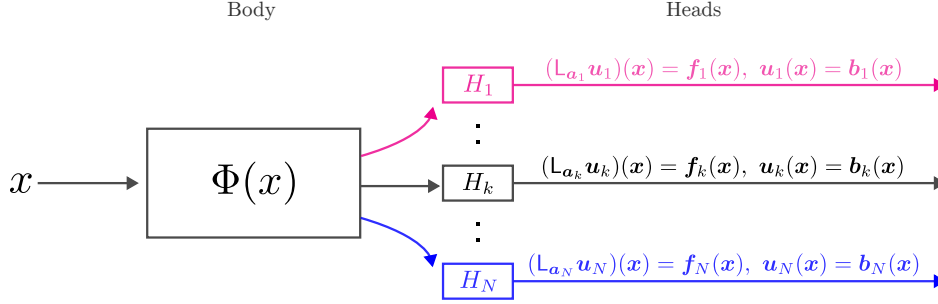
Body

Heads

$x$

$\Phi(x)$

$H_1$

$(\mathsf{L}_{a_1} \boldsymbol{u}_1)(\boldsymbol{x}) = \boldsymbol{f}_1(\boldsymbol{x}),\ \boldsymbol{u}_1(\boldsymbol{x}) = \boldsymbol{b}_1(\boldsymbol{x})$

$\vdots$

$H_k$

$(\mathsf{L}_{a_k} \boldsymbol{u}_k)(\boldsymbol{x}) = \boldsymbol{f}_k(\boldsymbol{x}),\ \boldsymbol{u}_k(\boldsymbol{x}) = \boldsymbol{b}_k(\boldsymbol{x})$

$\vdots$

$H_N$

$(\mathsf{L}_{a_N} \boldsymbol{u}_N)(\boldsymbol{x}) = \boldsymbol{f}_N(\boldsymbol{x}),\ \boldsymbol{u}_N(\boldsymbol{x}) = \boldsymbol{b}_N(\boldsymbol{x})$